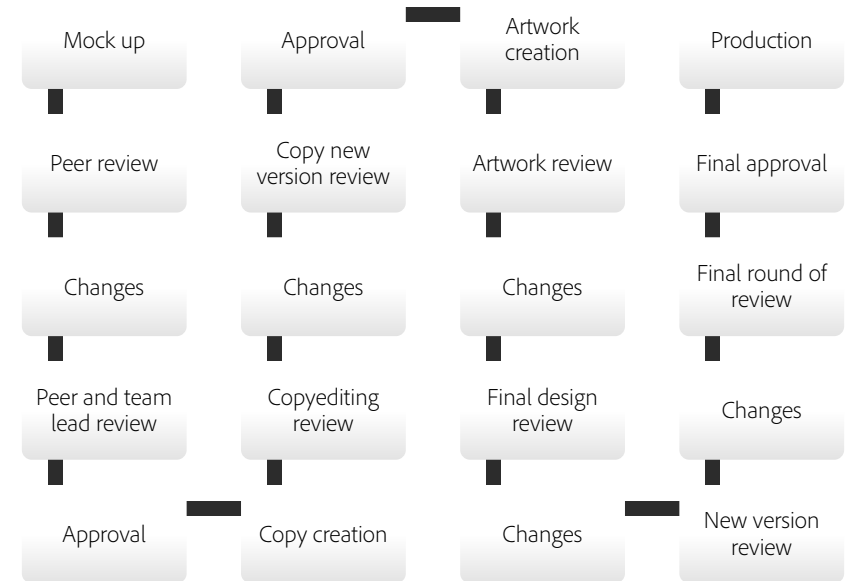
Mock up

Approval

Artwork creation

Production

Peer review

Copy new version review

Artwork review

Final approval

Changes

Changes

Changes

Final round of review

Peer and team lead review

Copyediting review

Final design review

Changes

Approval

Copy creation

Changes

New version review